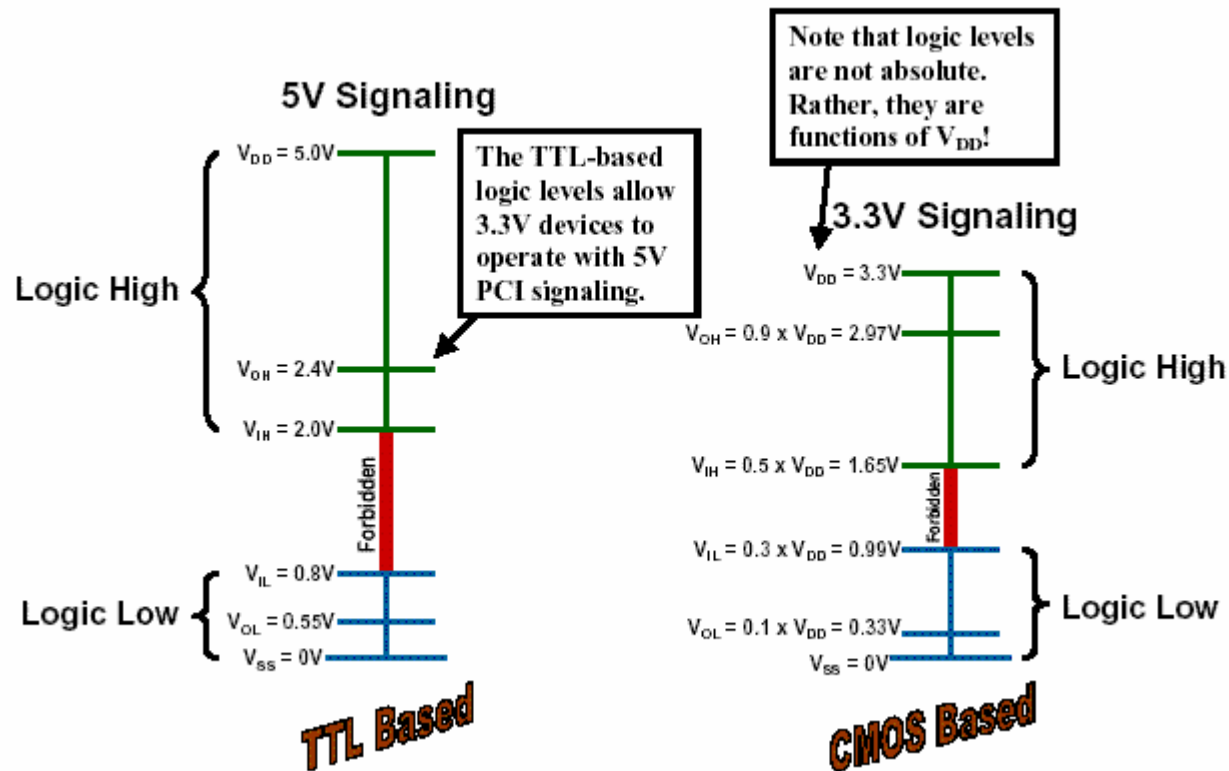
Note that logic levels are not absolute. Rather, they are functions of $V_{DD}$!

5V Signaling

The TTL-based logic levels allow 3.3V devices to operate with 5V PCI signaling.

$V_{DD} = 5.0V$

Logic High

$V_{OH} = 2.4V$

$V_{IH} = 2.0V$

Forbidden

$V_{IL} = 0.8V$

Logic Low

$V_{OL} = 0.55V$

$V_{SS} = 0V$

TTL Based

3.3V Signaling

$V_{DD} = 3.3V$

$V_{OH} = 0.9 \times V_{DD} = 2.97V$

Logic High

$V_{IH} = 0.5 \times V_{DD} = 1.65V$

Forbidden

$V_{IL} = 0.3 \times V_{DD} = 0.99V$

Logic Low

$V_{OL} = 0.1 \times V_{DD} = 0.33V$

$V_{SS} = 0V$

CMOS Based